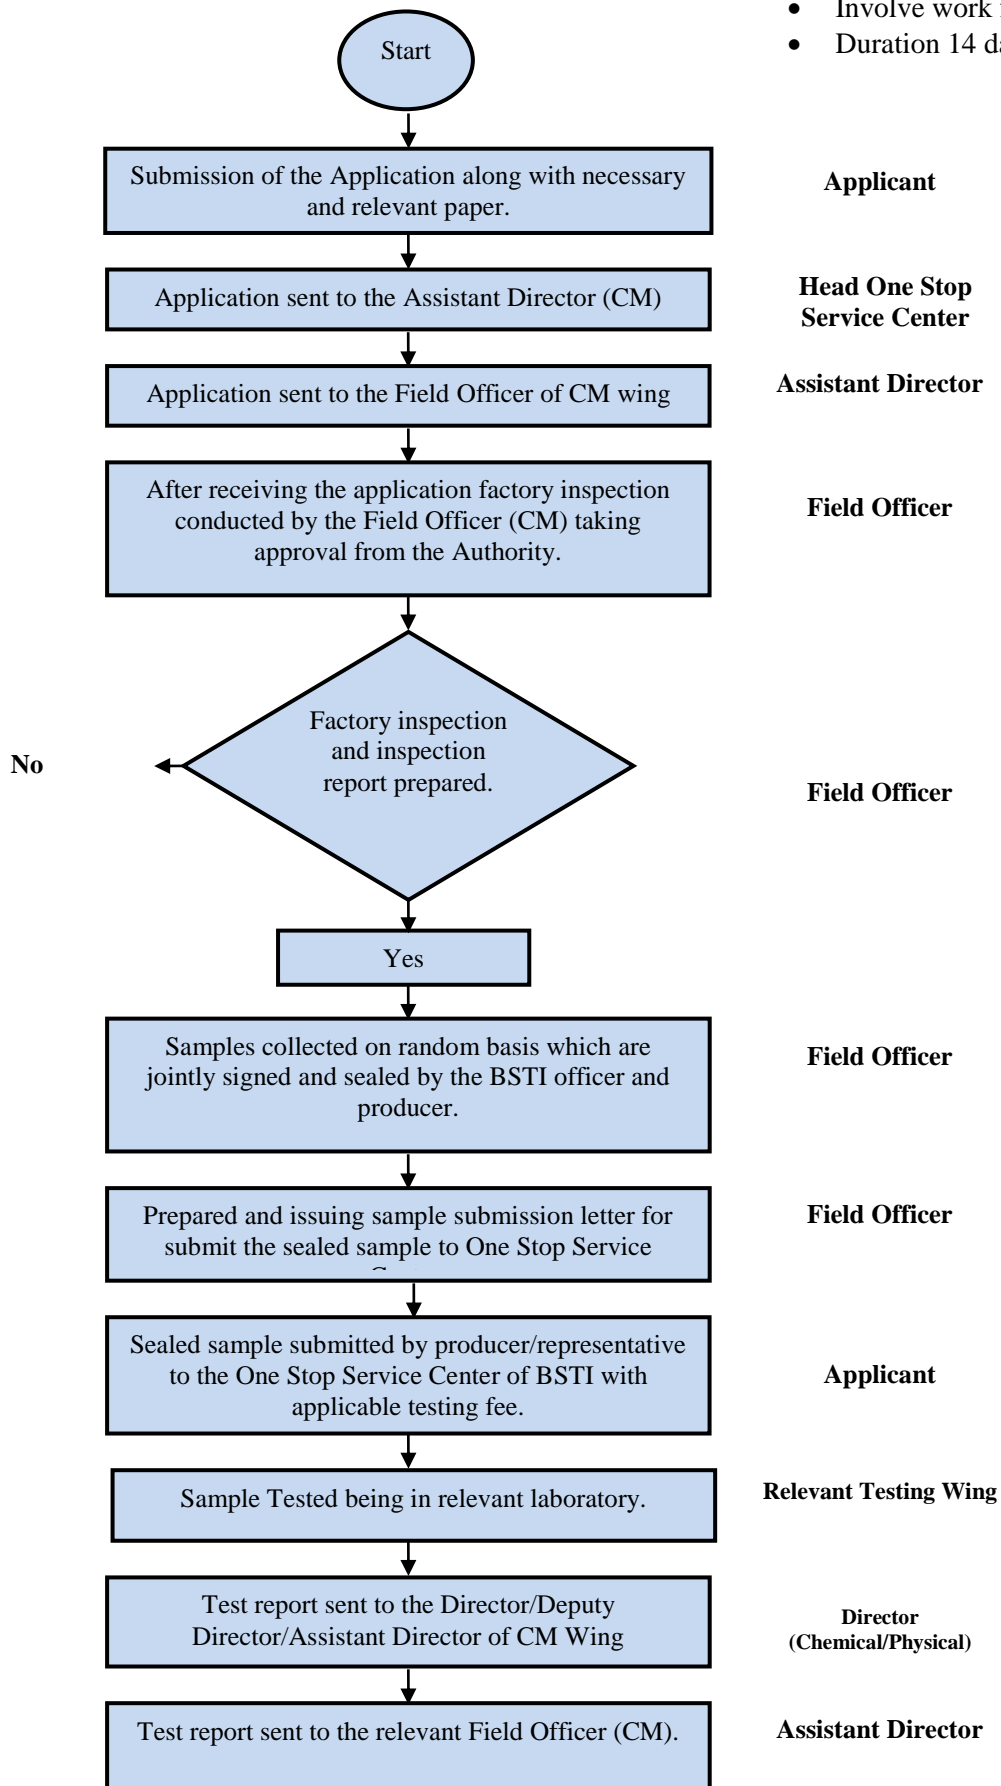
• Involve work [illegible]
• Duration 14 d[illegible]

Start

Submission of the Application along with necessary and relevant paper.

Applicant

Application sent to the Assistant Director (CM)

Head One Stop Service Center

Application sent to the Field Officer of CM wing

Assistant Director

After receiving the application factory inspection conducted by the Field Officer (CM) taking approval from the Authority.

Field Officer

No

Factory inspection and inspection report prepared.

Field Officer

Yes

Samples collected on random basis which are jointly signed and sealed by the BSTI officer and producer.

Field Officer

Prepared and issuing sample submission letter for submit the sealed sample to One Stop Service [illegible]

Field Officer

Sealed sample submitted by producer/representative to the One Stop Service Center of BSTI with applicable testing fee.

Applicant

Sample Tested being in relevant laboratory.

Relevant Testing Wing

Test report sent to the Director/Deputy Director/Assistant Director of CM Wing

Director (Chemical/Physical)

Test report sent to the relevant Field Officer (CM).

Assistant Director